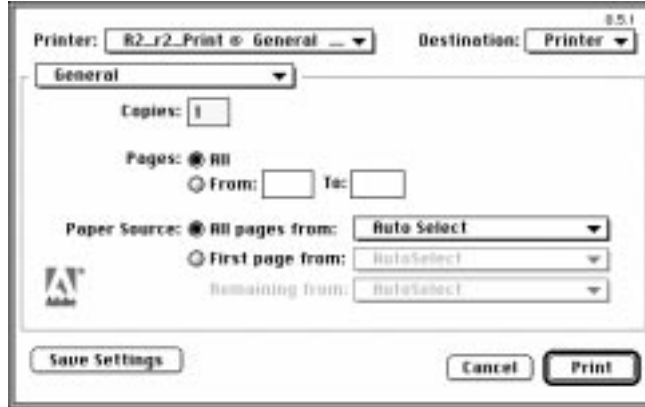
8.5.1

Printer: R2_r2_Print ® General ... Destination: Printer

General

Copies: 1

Pages: All
From: To:

Paper Source: All pages from: Auto Select
First page from: AutoSelect
Remaining from: AutoSelect

Adobe

Save Settings

Cancel Print